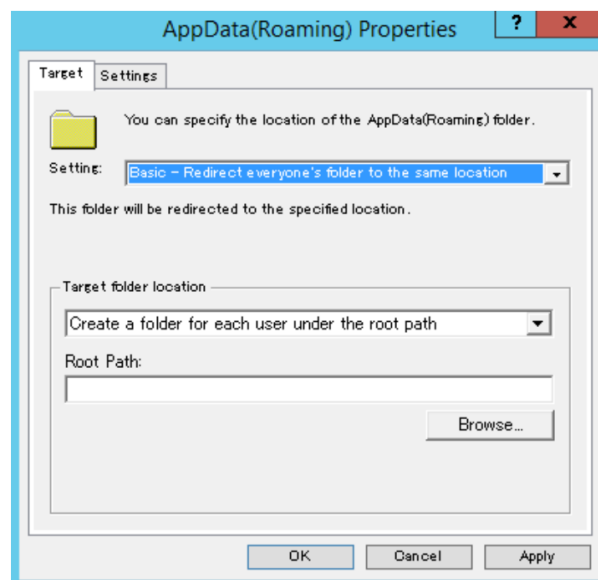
AppData(Roaming) Properties

?

x

Target

Settings

You can specify the location of the AppData(Roaming) folder.

Setting:

Basic - Redirect everyone's folder to the same location

This folder will be redirected to the specified location.

Target folder location

Create a folder for each user under the root path

Root Path:

Browse...

OK

Cancel

Apply